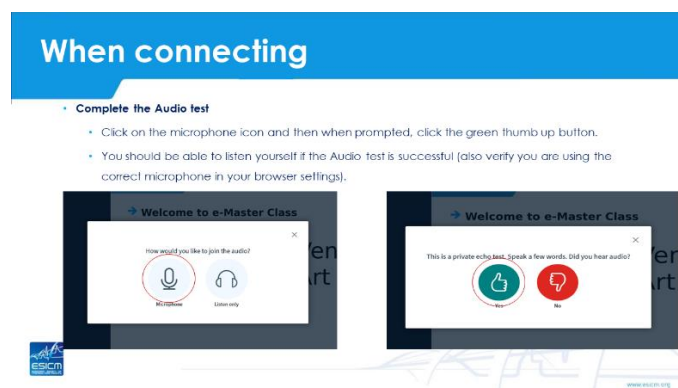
When connecting

• Complete the Audio test

• Click on the microphone icon and then when prompted, click the green thumb up button.

• You should be able to listen yourself if the Audio test is successful (also verify you are using the correct microphone in your browser settings).

→ Welcome to e-Master Class

How would you like to join the audio?

×

Microphone

Listen only

Ven

rt

→ Welcome to e-Master Class

This is a private echo test. Speak a few words. Did you hear audio?

×

Yes

No

Ven

rt

ESICM

www.esicm.org